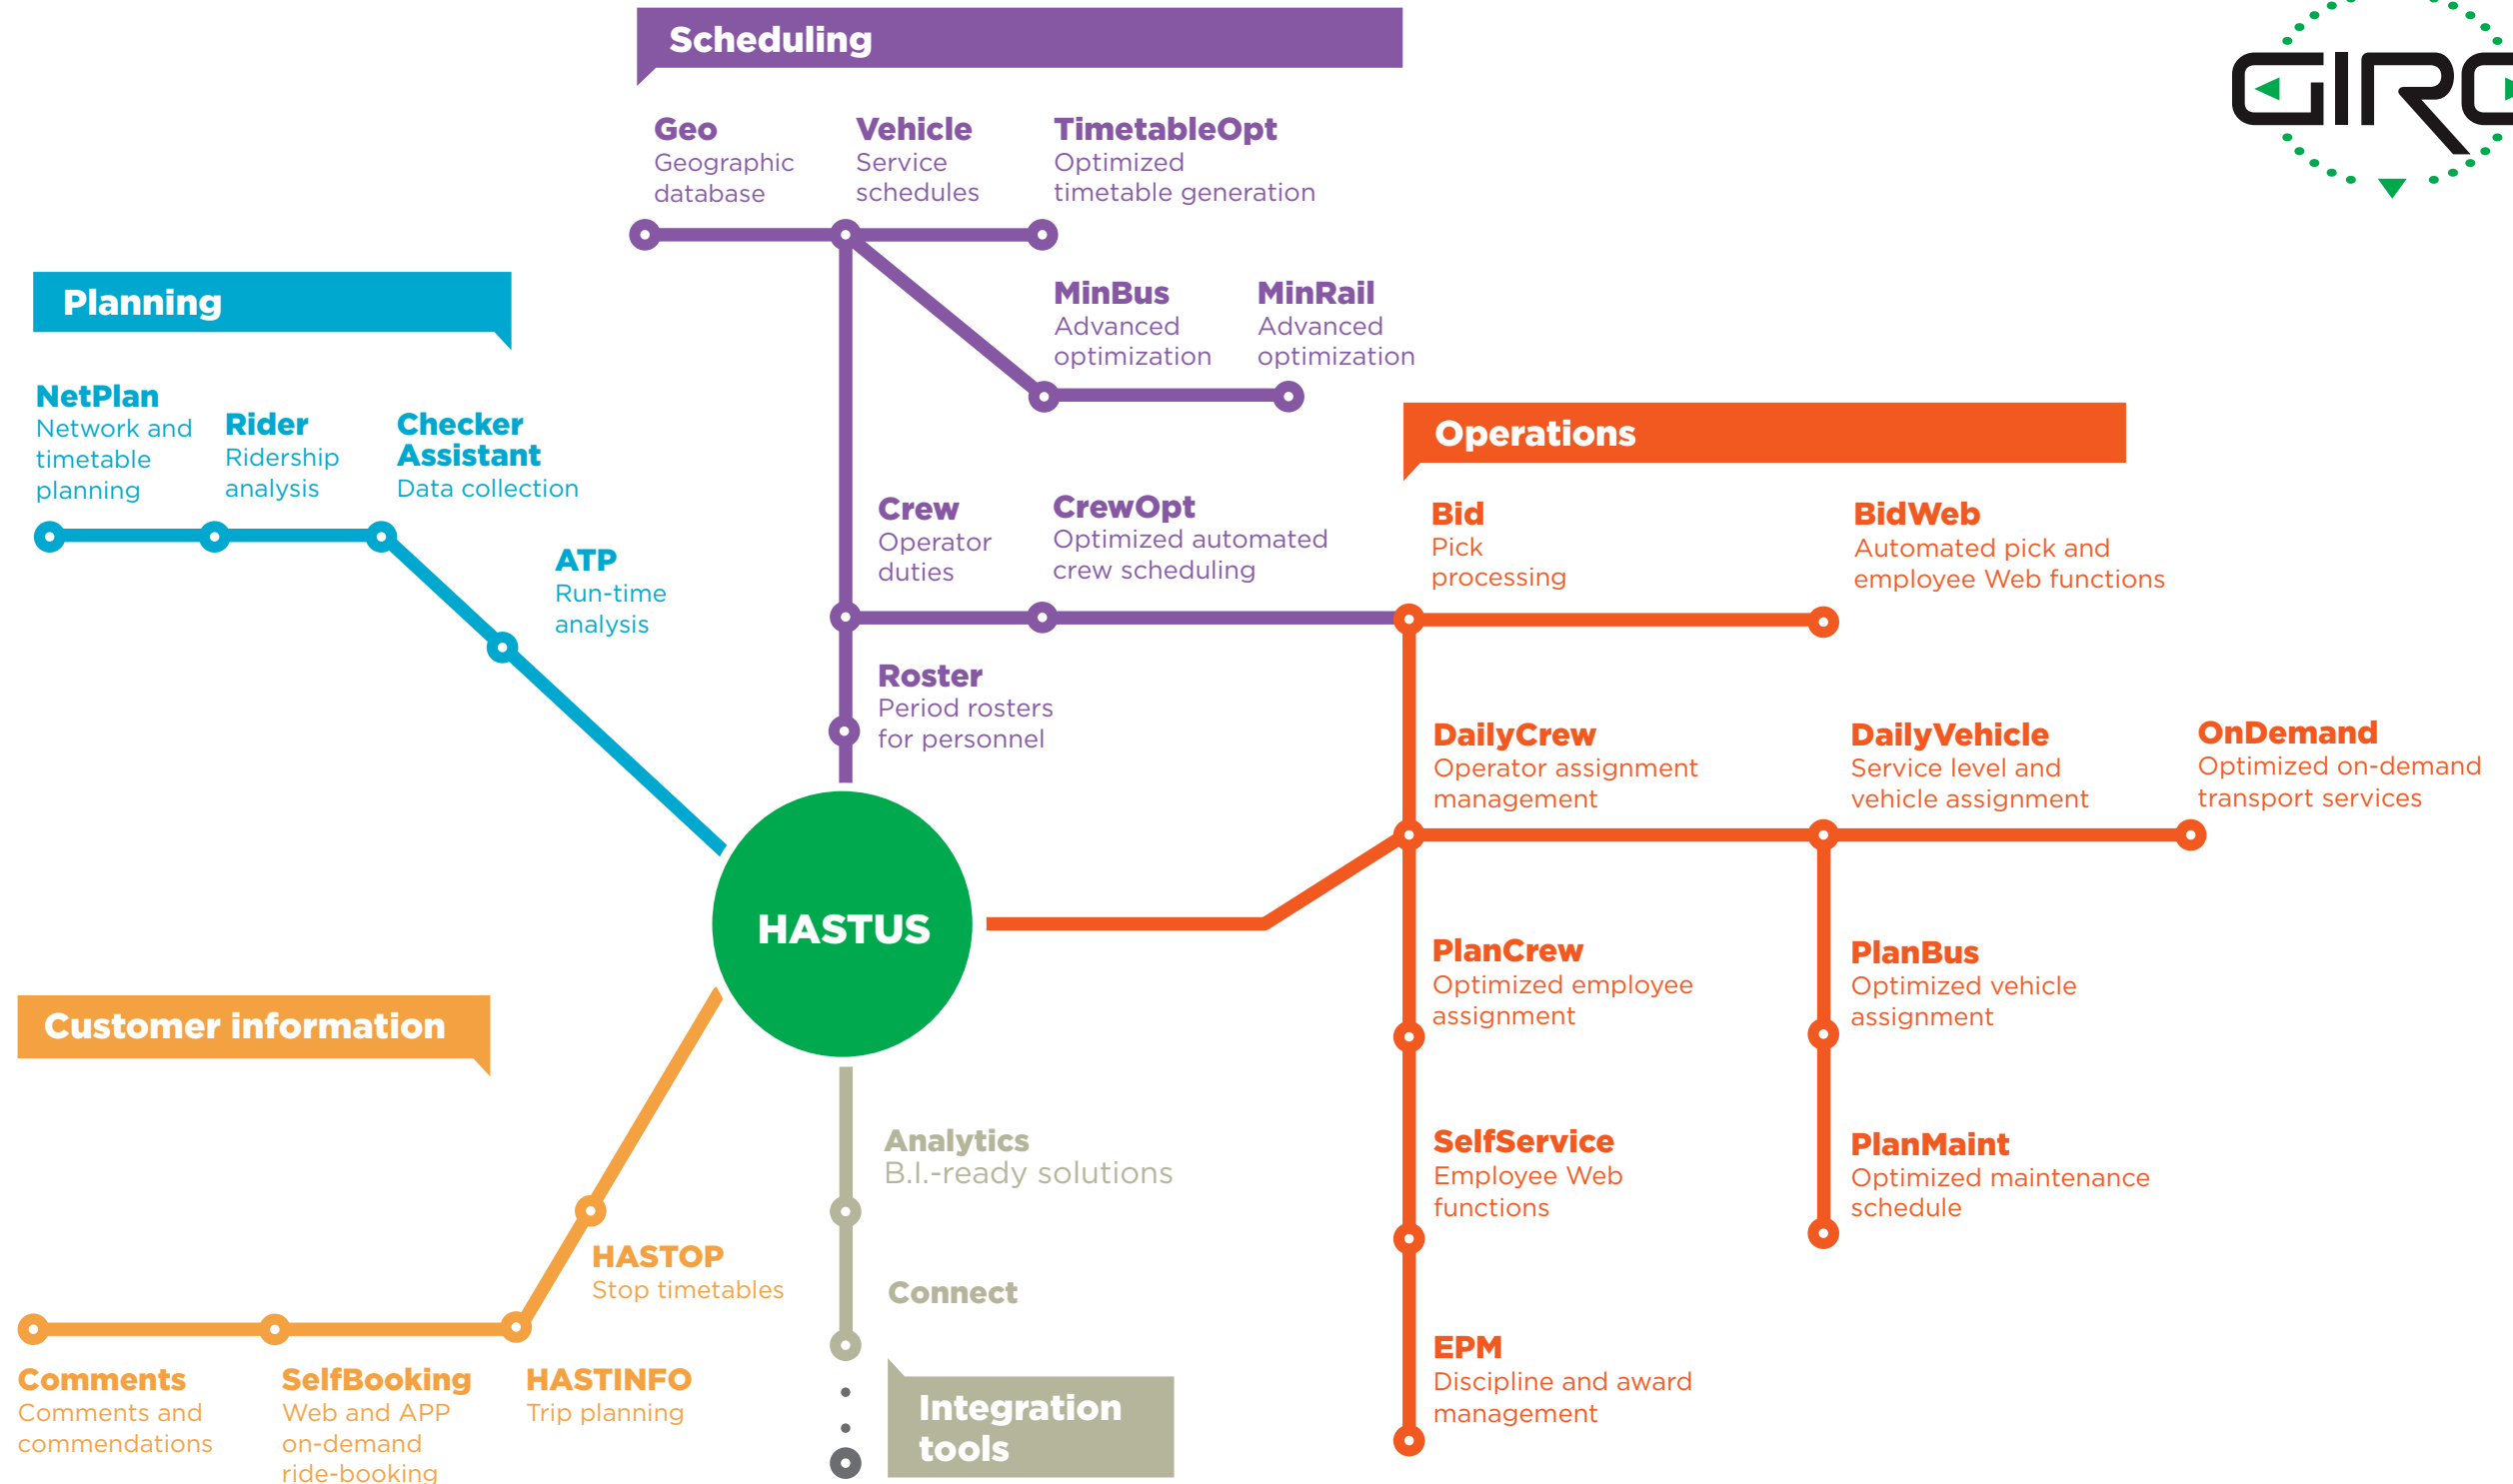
GIRO

Scheduling

Geo
Geographic database

Vehicle
Service schedules

TimetableOpt
Optimized timetable generation

MinBus
Advanced optimization

MinRail
Advanced optimization

Planning

NetPlan
Network and timetable planning

Rider
Ridership analysis

Checker Assistant
Data collection

ATP
Run-time analysis

Crew
Operator duties

CrewOpt
Optimized automated crew scheduling

Roster
Period rosters for personnel

Operations

Bid
Pick processing

BidWeb
Automated pick and employee Web functions

DailyCrew
Operator assignment management

DailyVehicle
Service level and vehicle assignment

OnDemand
Optimized on-demand transport services

HASTUS

PlanCrew
Optimized employee assignment

PlanBus
Optimized vehicle assignment

Customer information

Analytics
B.I.-ready solutions

SelfService
Employee Web functions

PlanMaint
Optimized maintenance schedule

HASTOP
Stop timetables

Connect

EPM
Discipline and award management

Comments
Comments and commendations

SelfBooking
Web and APP on-demand ride-booking

HASTINFO
Trip planning

Integration tools